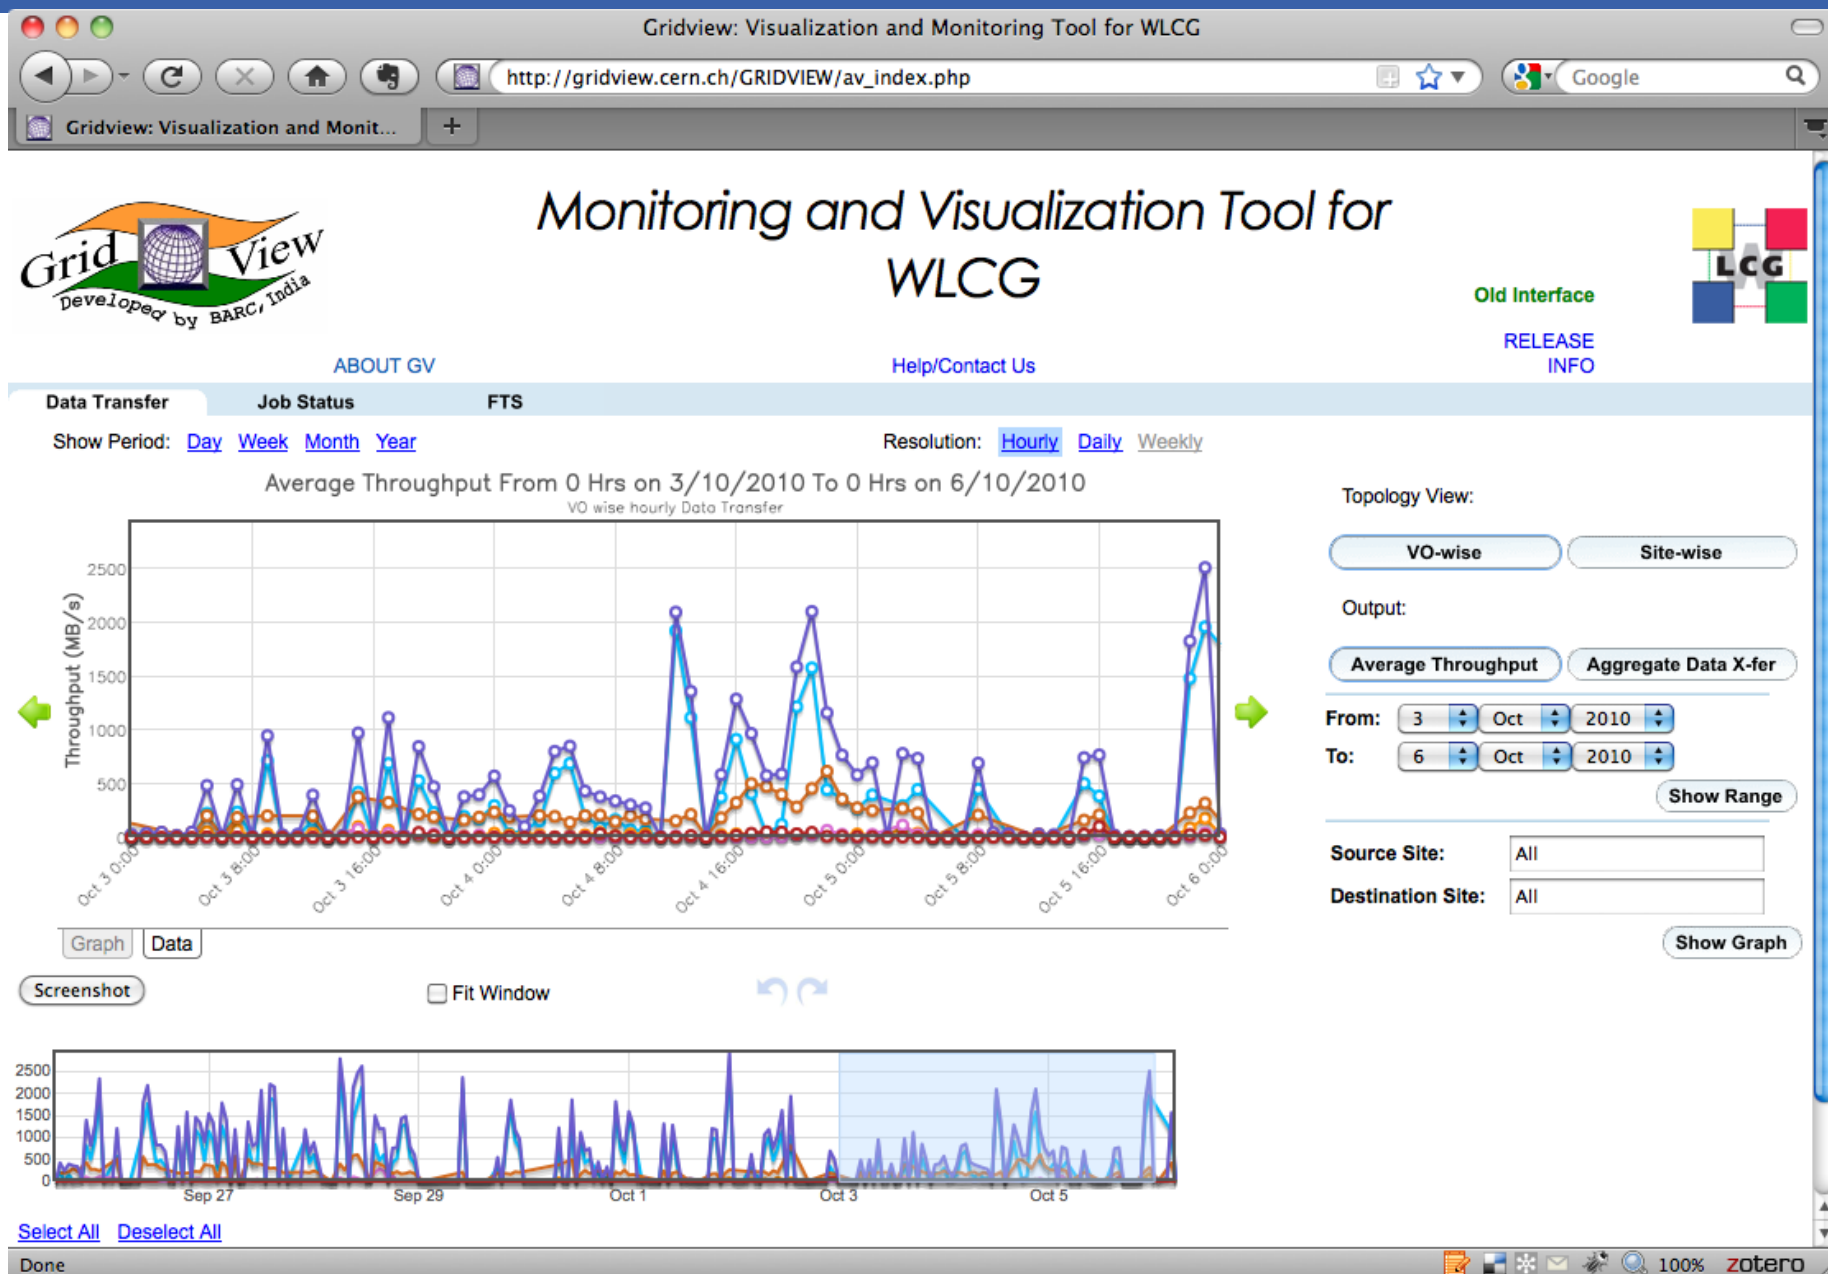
Gridview: Visualization and Monitoring Tool for WLCG

http://gridview.cern.ch/GRIDVIEW/av_index.php

Google

Gridview: Visualization and Monit...

Grid View Developed by BARC, India

Monitoring and Visualization Tool for WLCG

Old Interface

RELEASE INFO

LCG

ABOUT GV

Help/Contact Us

Data Transfer Job Status FTS

Show Period: Day Week Month Year

Resolution: Hourly Daily Weekly

Average Throughput From 0 Hrs on 3/10/2010 To 0 Hrs on 6/10/2010

VO wise hourly Data Transfer

Throughput (MB/s)

2500
2000
1500
1000
500
0

Oct 3 0:00 Oct 3 8:00 Oct 3 16:00 Oct 4 0:00 Oct 4 8:00 Oct 4 16:00 Oct 5 0:00 Oct 5 8:00 Oct 5 16:00 Oct 6 0:00

Graph Data

Screenshot

Fit Window

Topology View:

VO-wise Site-wise

Output:

Average Throughput Aggregate Data X-fer

From: 3 Oct 2010

To: 6 Oct 2010

Show Range

Source Site: All

Destination Site: All

Show Graph

2500
2000
1500
1000
500
0

Sep 27 Sep 29 Oct 1 Oct 3 Oct 5

Select All Deselect All

Done

100% zotero